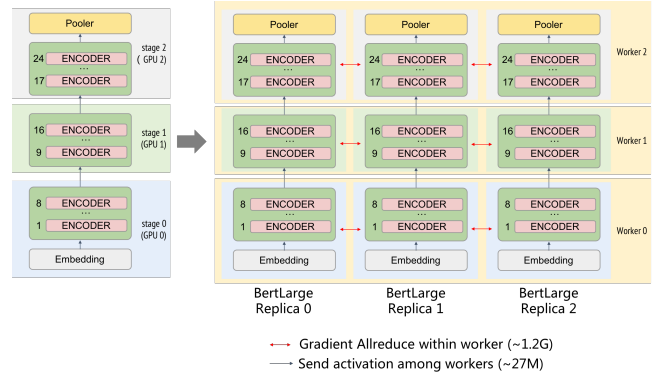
Pooler

24 ENCODER
...
17 ENCODER

stage 2
( GPU 2)

16 ENCODER
...
9 ENCODER

stage 1
(GPU 1)

8 ENCODER
...
1 ENCODER

stage 0
(GPU 0)

Embedding

Pooler
24 ENCODER
...
17 ENCODER

Pooler
24 ENCODER
...
17 ENCODER

Pooler
24 ENCODER
...
17 ENCODER

Worker 2

16 ENCODER
...
9 ENCODER

16 ENCODER
...
9 ENCODER

16 ENCODER
...
9 ENCODER

Worker 1

8 ENCODER
...
1 ENCODER
Embedding

8 ENCODER
...
1 ENCODER
Embedding

8 ENCODER
...
1 ENCODER
Embedding

Worker 0

BertLarge
Replica 0

BertLarge
Replica 1

BertLarge
Replica 2

Gradient Allreduce within worker (~1.2G)
Send activation among workers (~27M)